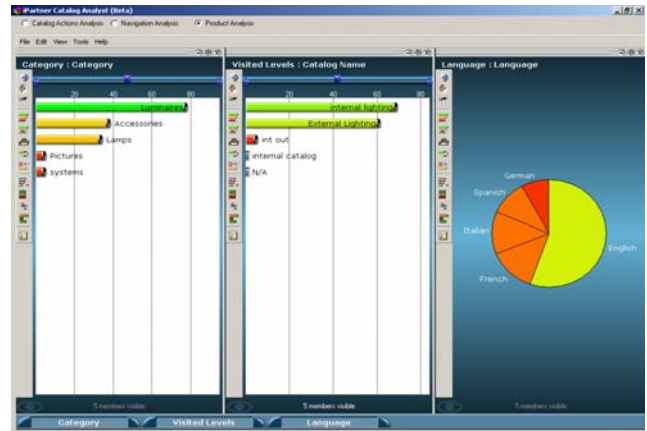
iPartner Catalog Analyst (Beta)

Catalog Actions Analysis   Navigation Analysis   Product Analysis

File   Edit   View   Tools   Help

Category : Category

20   40   60   80

Luminaires

Accessories

Lamps

Pictures

systems

5 members visible

Visited Levels : Catalog Name

20   40   60   80

internal lighting

External Lighting

int out

internal catalog

N/A

5 members visible

Language : Language

German

Spanish

Italian

French

English

5 members visible

Category   Visited Levels   Language